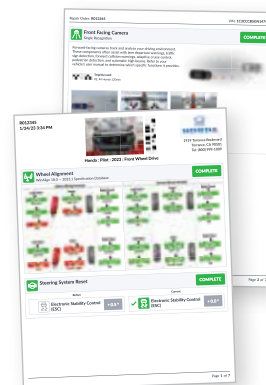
Repair Order: 9012345
VIN: 1C3CCCBB3NF14

Front Facing Camera
Single Recognition

COMPLETE

Forward facing camera tracks and analyzes your driving environment. These components often assist with lane departure warnings, traffic sign detection, Forward Collision warnings, adaptive cruise control, pedestrian detection, and automatic high beams. Refer to your vehicle's user manual to determine which specific functions it provides.

Page 2 of 7

9012345
1/24/23 3:16 PM

2137 Torrance Boulevard
Torrance, CA 90501
Tel: (800) 999-1009

Honda - Pilot - 2023 - Front Wheel Drive

Wheel Alignment
Weldtype 16.0 • 2022-1 Specification Database

COMPLETE

Steering System Reset

COMPLETE

Electronic Stability Control (ESC)
Electronic Stability Control (ESC)

Page 1 of 7